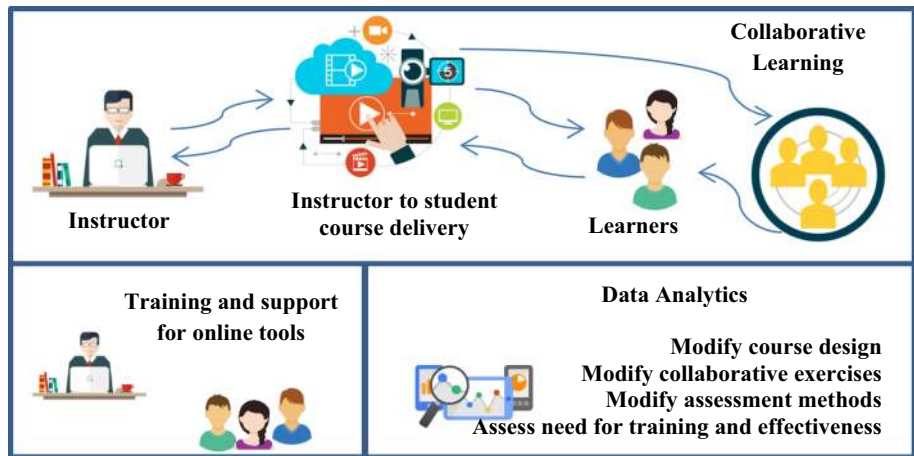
Collaborative Learning

Instructor

Instructor to student course delivery

Learners

Training and support for online tools

Data Analytics

Modify course design
Modify collaborative exercises
Modify assessment methods
Assess need for training and effectiveness